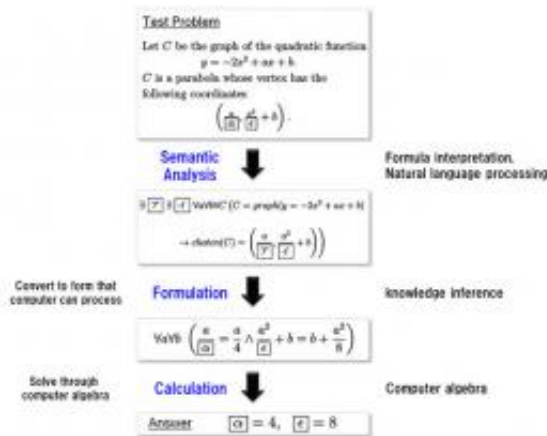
Test Problem

Let $C$ be the graph of the quadratic function $y = -2x^2 + ax + b$. $C$ is a parabola whose vertex has the following coordinates:

$\left(\frac{a}{\boxed{\alpha}}, \frac{a^2}{\boxed{c}} + b\right)$.

Semantic Analysis

Formula interpretation, Natural language processing

$\exists\boxed{?}\,\exists\boxed{c}\,\forall a\forall b\forall C\,(C = graph(y = -2x^2 + ax + b)$

$\rightarrow vertex(C) = \left(\frac{a}{\boxed{?}}, \frac{a^2}{\boxed{c}} + b\right))$

Convert to form that computer can process

Formulation

knowledge inference

$\forall a\forall b\,\left(\frac{a}{\boxed{\alpha}} = \frac{a}{4} \wedge \frac{a^2}{\boxed{c}} + b = b + \frac{a^2}{8}\right)$

Solve through computer algebra

Calculation

Computer algebra

Answer $\boxed{\alpha} = 4$, $\boxed{c} = 8$